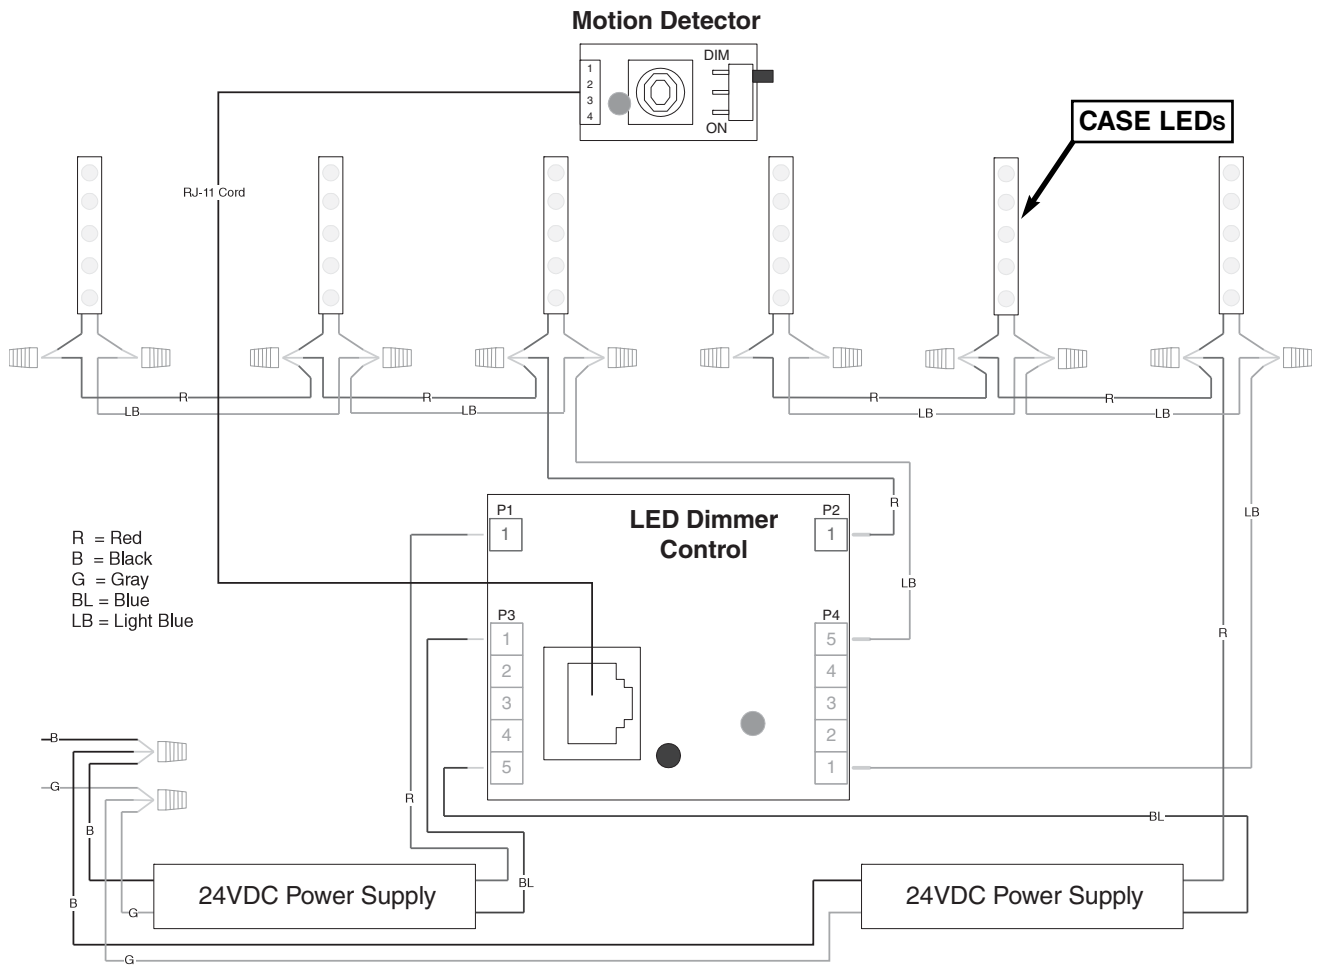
Motion Detector

1
2
3
4

DIM

ON

CASE LEDs

RJ-11 Cord

R
LB
R
LB
R
LB
R
LB

R
LB
LB
R

P1
1
LED Dimmer Control
P2
1

R = Red
B = Black
G = Gray
BL = Blue
LB = Light Blue

P3
1
2
3
4
5

P4
5
4
3
2
1

B
G
B
B
G
R
BL
BL
G

24VDC Power Supply

24VDC Power Supply